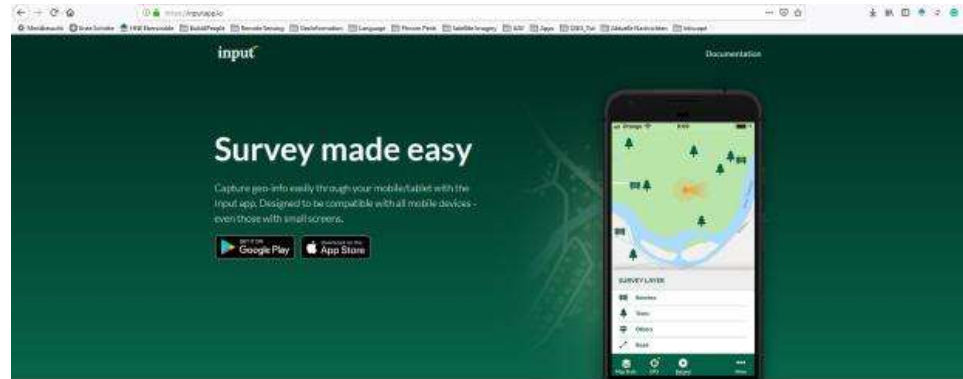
https://inputapp.io

input

Documentation

Survey made easy

Capture geo-info easily through your mobile/tablet with the input app. Designed to be compatible with all mobile devices - even those with small screens.

GET IT ON Google Play

Download on the App Store

SURVEY LAYER

Benches

Trees

Others

Road